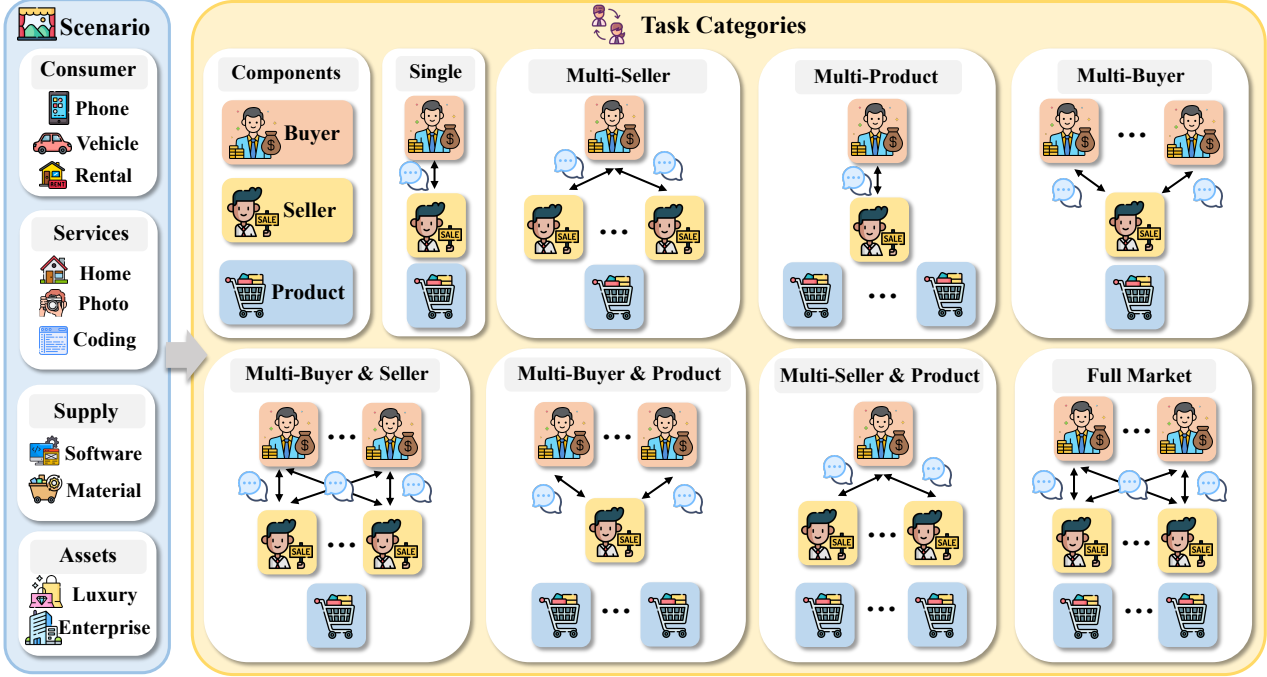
Scenario

Consumer
Phone
Vehicle
Rental

Services
Home
Photo
Coding

Supply
Software
Material

Assets
Luxury
Enterprise

Task Categories

Components
Buyer
Seller
Product

Single

Multi-Seller
...

Multi-Product
...

Multi-Buyer
...

Multi-Buyer & Seller
...
...

Multi-Buyer & Product
...
...

Multi-Seller & Product
...
...

Full Market
...
...
...